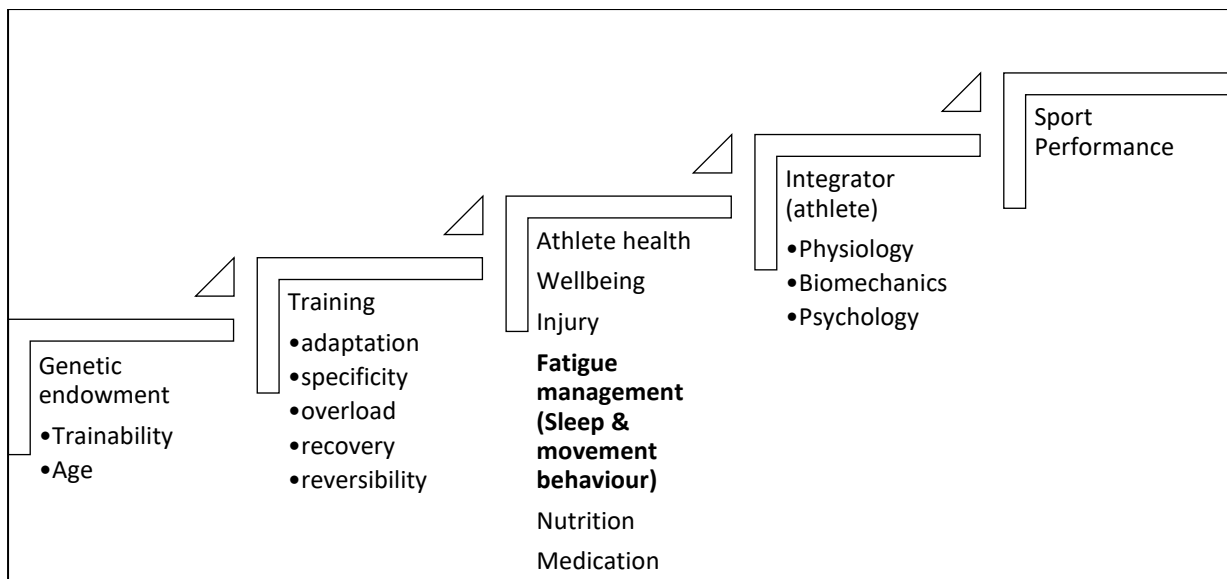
Genetic endowment
•Trainability
•Age

Training
•adaptation
•specificity
•overload
•recovery
•reversibility

Athlete health
Wellbeing
Injury
**Fatigue management (Sleep & movement behaviour)**
Nutrition
Medication

Integrator (athlete)
•Physiology
•Biomechanics
•Psychology

Sport Performance